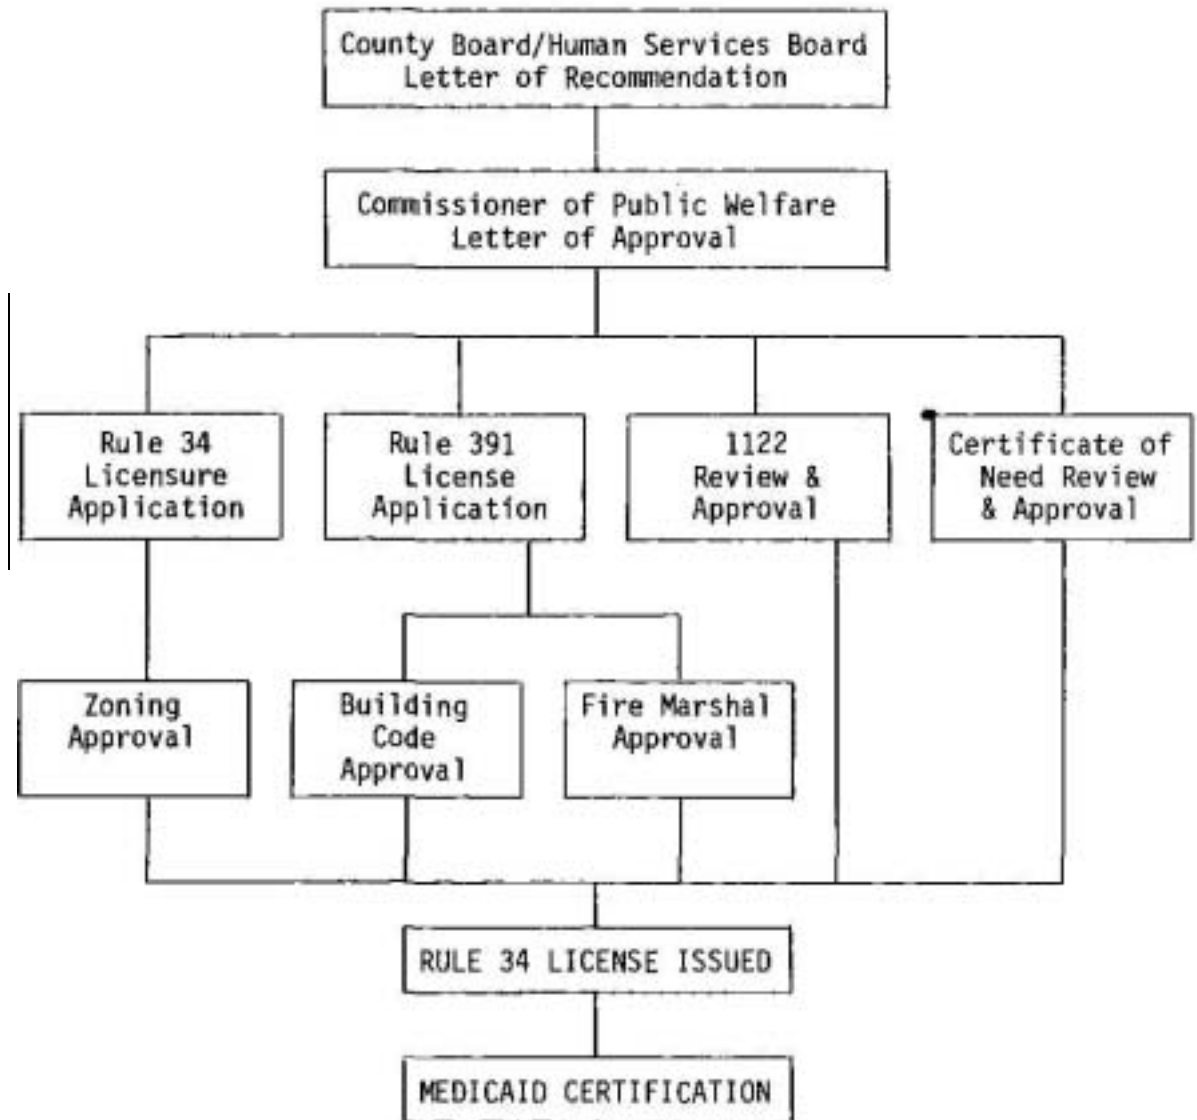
County Board/Human Services Board Letter of Recommendation

Commissioner of Public Welfare Letter of Approval

Rule 34 Licensure Application

Rule 391 License Application

1122 Review & Approval

Certificate of Need Review & Approval

Zoning Approval

Building Code Approval

Fire Marshal Approval

RULE 34 LICENSE ISSUED

MEDICAID CERTIFICATION